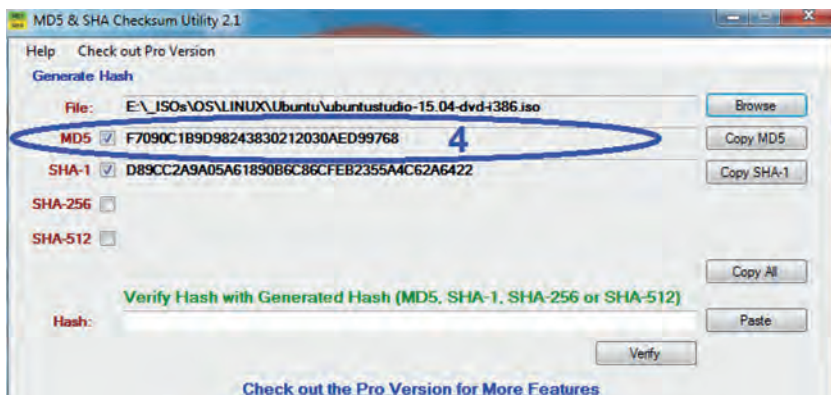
MD5 & SHA Checksum Utility 2.1

Help Check out Pro Version

Generate Hash

File: E:\_ISOs\OS\LINUX\Ubuntu\ubuntustudio-15.04-dvd-i386.iso Browse

MD5 F7090C1B9D98243830212030AED99768 4 Copy MD5

SHA-1 D89CC2A9A05A61890B6C86CFEB2355A4C62A6422 Copy SHA-1

SHA-256

SHA-512

Copy All

Verify Hash with Generated Hash (MD5, SHA-1, SHA-256 or SHA-512)

Hash: Paste

Verify

Check out the Pro Version for More Features